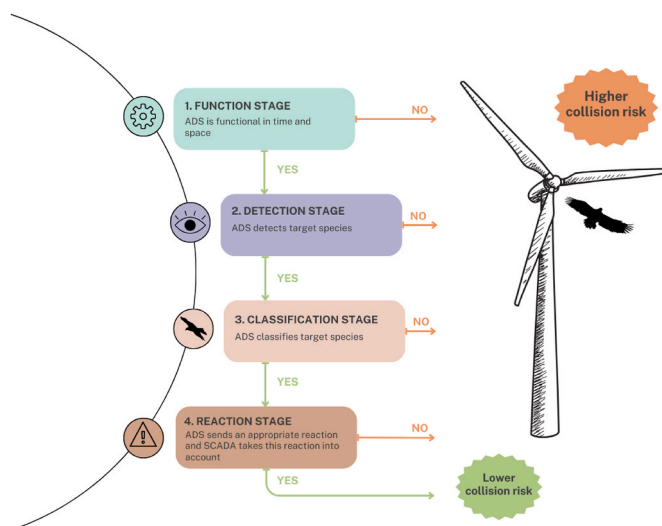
1. FUNCTION STAGE
ADS is functional in time and space

NO

Higher collision risk

YES

2. DETECTION STAGE
ADS detects target species

NO

YES

3. CLASSIFICATION STAGE
ADS classifies target species

NO

YES

4. REACTION STAGE
ADS sends an appropriate reaction and SCADA takes this reaction into account

NO

YES

Lower collision risk